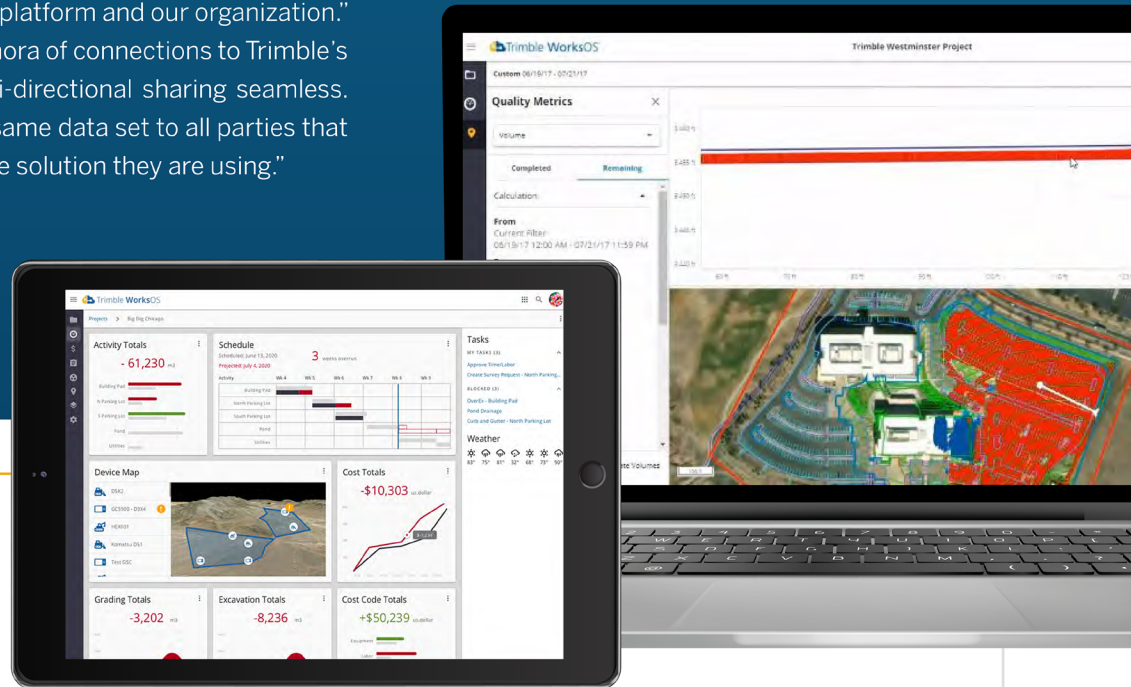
platform and our organization."
hora of connections to Trimble's
i-directional sharing seamless.
same data set to all parties that
e solution they are using."

Trimble WorksOS
Trimble Westminster Project
Custom 06/19/17 - 07/21/17
Quality Metrics
Volume
Completed
Remaining
Calculation
From
Current Filter
06/19/17 12:00 AM - 07/21/17 11:59 PM
te Volumes

Trimble WorksOS
Projects > Big Dig Chicago
Activity Totals
- 61,230 m3
Building Pad
N Parking Lot
S Parking Lot
Pond
Utilities
Schedule
Scheduled: June 13, 2020
Projected: July 4, 2020
3 weeks overrun
Activity
Wk 4
Wk 5
Wk 6
Wk 7
Wk 8
Wk 9
Building Pad
North Parking Lot
South Parking Lot
Pond
Utilities
Tasks
MY TASKS (3)
Approve Time/Labor
Create Survey Request - North Parking...
BLOCKED (3)
OverEx - Building Pad
Pond Drainage
Curb and Gutter - North Parking Lot
Weather
63° 75° 81° 32° 68° 73° 90°
Device Map
D5K2
GCS900 - D5K4
HEX001
Komatsu D51
Test DSC
Cost Totals
-$10,303 us dollar
Grading Totals
-3,202 m3
Excavation Totals
-8,236 m3
Cost Code Totals
+$50,239 us dollar
Equipment
Labor